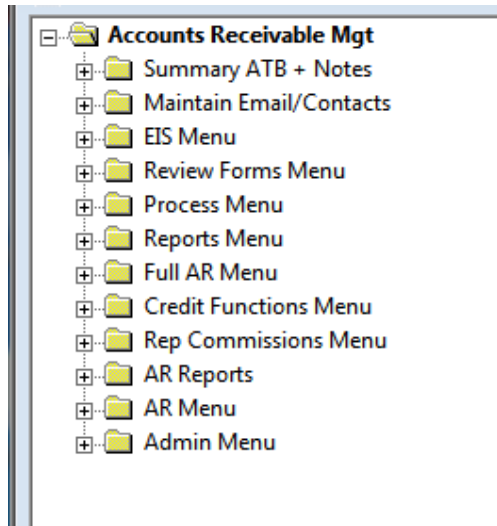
Accounts Receivable Mgt

Summary ATB + Notes

Maintain Email/Contacts

EIS Menu

Review Forms Menu

Process Menu

Reports Menu

Full AR Menu

Credit Functions Menu

Rep Commissions Menu

AR Reports

AR Menu

Admin Menu